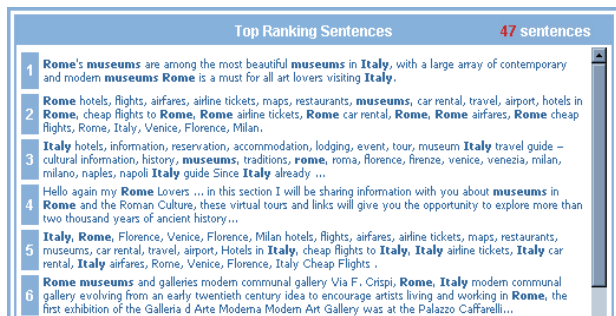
Top Ranking Sentences 47 sentences

1 Rome's museums are among the most beautiful museums in Italy, with a large array of contemporary and modern museums Rome is a must for all art lovers visiting Italy.

2 Rome hotels, flights, airfares, airline tickets, maps, restaurants, museums, car rental, travel, airport, hotels in Rome, cheap flights to Rome, Rome airline tickets, Rome car rental, Rome, Rome airfares, Rome cheap flights, Rome, Italy, Venice, Florence, Milan.

3 Italy hotels, information, reservation, accommodation, lodging, event, tour, museum Italy travel guide – cultural information, history, museums, traditions, rome, roma, florence, firenze, venice, venezia, milan, milano, naples, napoli Italy guide Since Italy already ...

4 Hello again my Rome Lovers ... in this section I will be sharing information with you about museums in Rome and the Roman Culture, these virtual tours and links will give you the opportunity to explore more than two thousand years of ancient history...

5 Italy, Rome, Florence, Venice, Florence, Milan hotels, flights, airfares, airline tickets, maps, restaurants, museums, car rental, travel, airport, Hotels in Italy, cheap flights to Italy, Italy airline tickets, Italy car rental, Italy airfares, Rome, Venice, Florence, Italy Cheap Flights .

6 Rome museums and galleries modern communal gallery Via F. Crispi, Rome, Italy modern communal gallery evolving from an early twentieth century idea to encourage artists living and working in Rome, the first exhibition of the Galleria d Arte Moderna Modern Art Gallery was at the Palazzo Caffarelli...